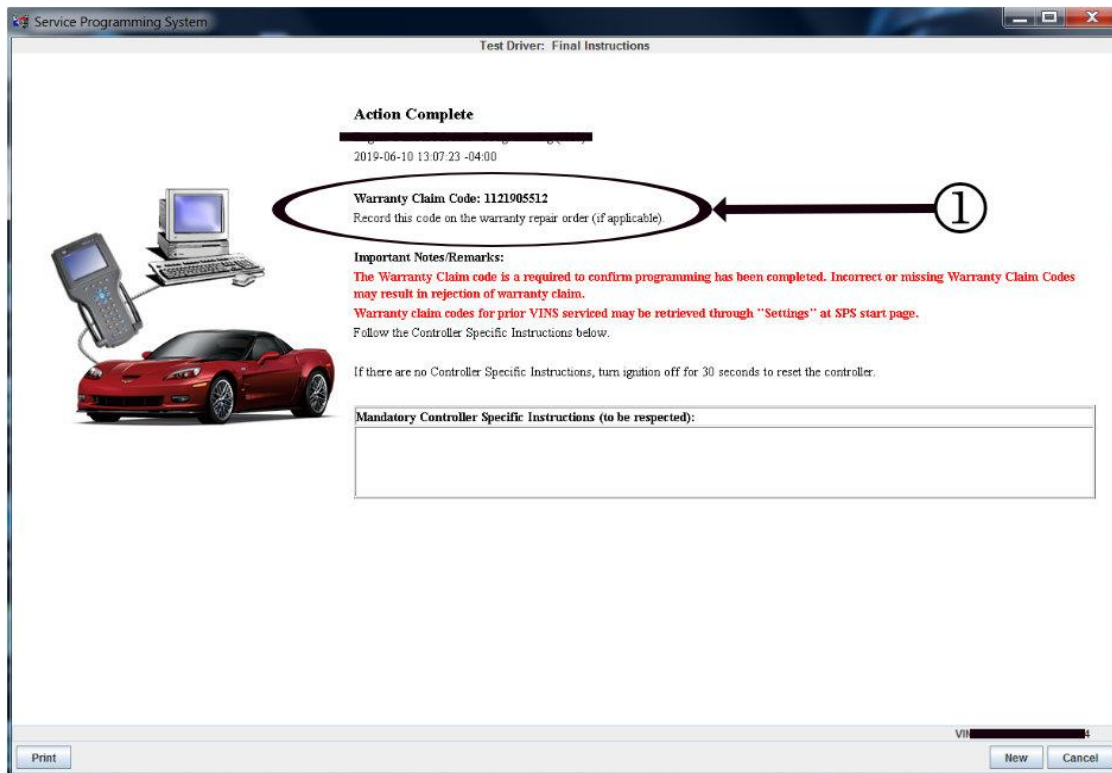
Service Programming System

Test Driver: Final Instructions

Action Complete

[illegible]

2019-06-10 13:07:23 -04:00

Warranty Claim Code: 1121905512
Record this code on the warranty repair order (if applicable).

①

Important Notes/Remarks:
The Warranty Claim code is a required to confirm programming has been completed. Incorrect or missing Warranty Claim Codes may result in rejection of warranty claim.
Warranty claim codes for prior VINS serviced may be retrieved through "Settings" at SPS start page.
Follow the Controller Specific Instructions below.

If there are no Controller Specific Instructions, turn ignition off for 30 seconds to reset the controller.

Mandatory Controller Specific Instructions (to be respected):

VI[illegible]4

Print

New

Cancel